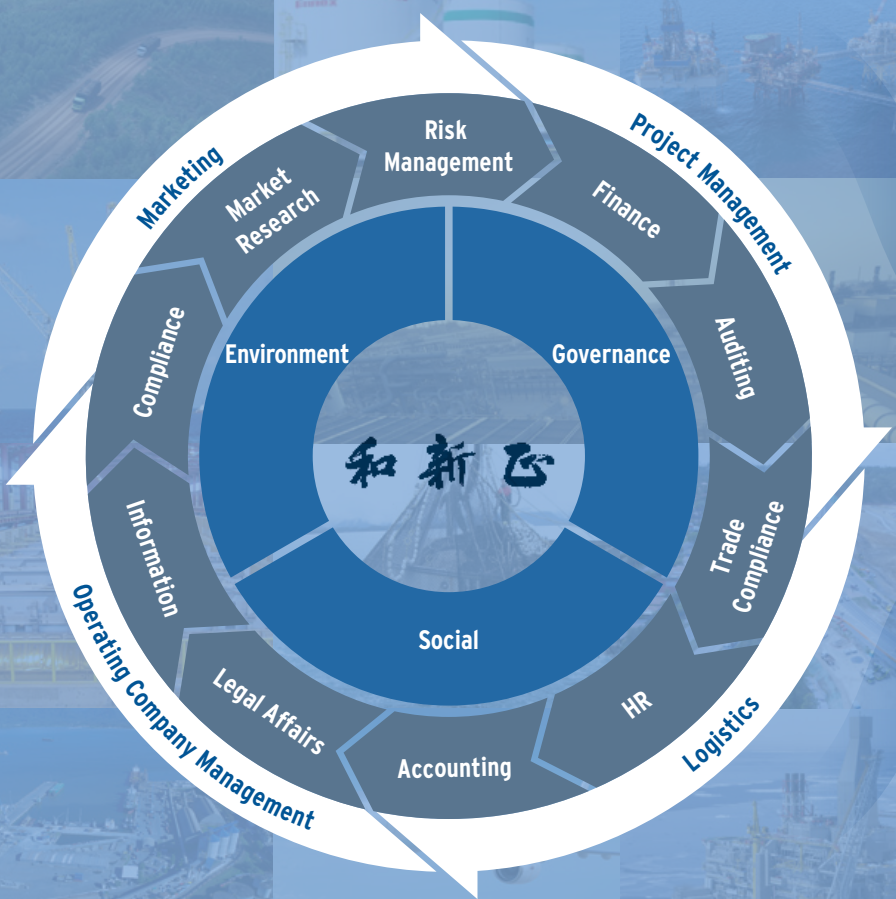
Marketing

Project Management

Logistics

Operating Company Management

Risk Management

Finance

Auditing

Trade Compliance

HR

Accounting

Legal Affairs

Information

Compliance

Market Research

Environment

Governance

Social

和新正